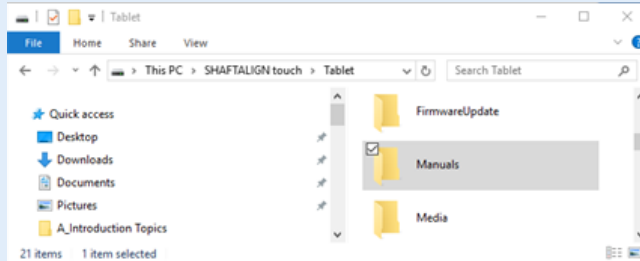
Tablet

File Home Share View

This PC > SHAFTALIGN touch > Tablet

Search Tablet

Quick access
Desktop
Downloads
Documents
Pictures
A_Introduction Topics

FirmwareUpdate
Manuals
Media

21 items 1 item selected